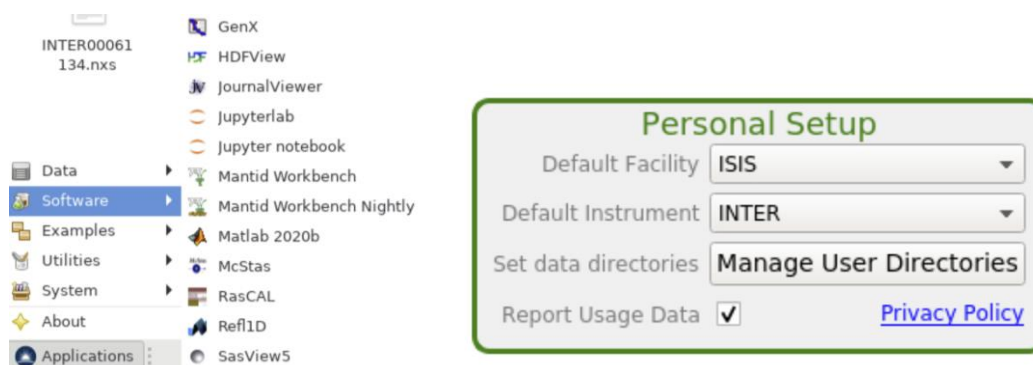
INTER00061134.nxs

Data
Software
Examples
Utilities
System
About
Applications

GenX
HDFView
JournalViewer
Jupyterlab
Jupyter notebook
Mantid Workbench
Mantid Workbench Nightly
Matlab 2020b
McStas
RasCAL
Refl1D
SasView5

Personal Setup
Default Facility ISIS
Default Instrument INTER
Set data directories Manage User Directories
Report Usage Data ✓ Privacy Policy